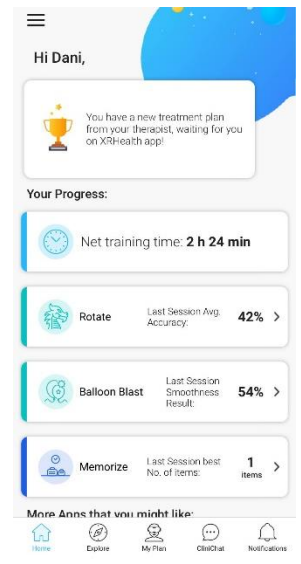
Hi Dani,

You have a new treatment plan from your therapist, waiting for you on XRHealth app!

Your Progress:

Net training time: 2 h 24 min

Rotate
Last Session Avg. Accuracy:
42%

Balloon Blast
Last Session Smoothness Result:
54%

Memorize
Last Session best No. of Items:
1 items

More Apps that you might like:

Home
Explore
My Plan
CliniChat
Notifications